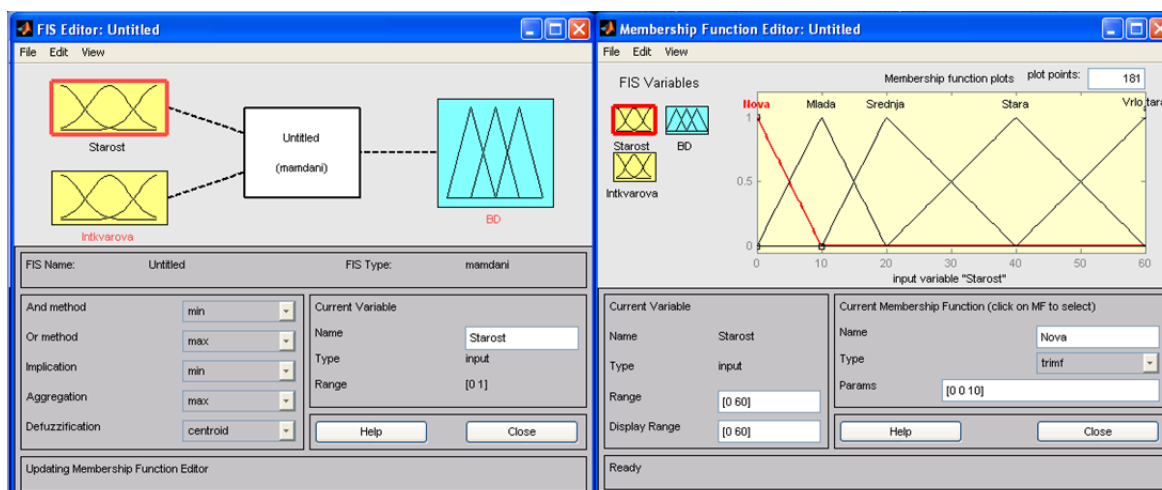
FIS Editor: Untitled

File Edit View

Starost

Intkvarova

Untitled

(mamdani)

BD

FIS Name: Untitled

FIS Type: mamdani

And method min

Or method max

Implication min

Aggregation max

Defuzzification centroid

Current Variable

Name Starost

Type input

Range [0 1]

Help Close

Updating Membership Function Editor

Membership Function Editor: Untitled

File Edit View

FIS Variables

Membership function plots

plot points: 181

Starost BD

Intkvarova

Nova Mlada Srednja Stara Vrlo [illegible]

1

0.5

0

0 10 20 30 40 50 60

input variable "Starost"

Current Variable

Name Starost

Type input

Range [0 60]

Display Range [0 60]

Current Membership Function (click on MF to select)

Name Nova

Type trimf

Params [0 0 10]

Help Close

Ready